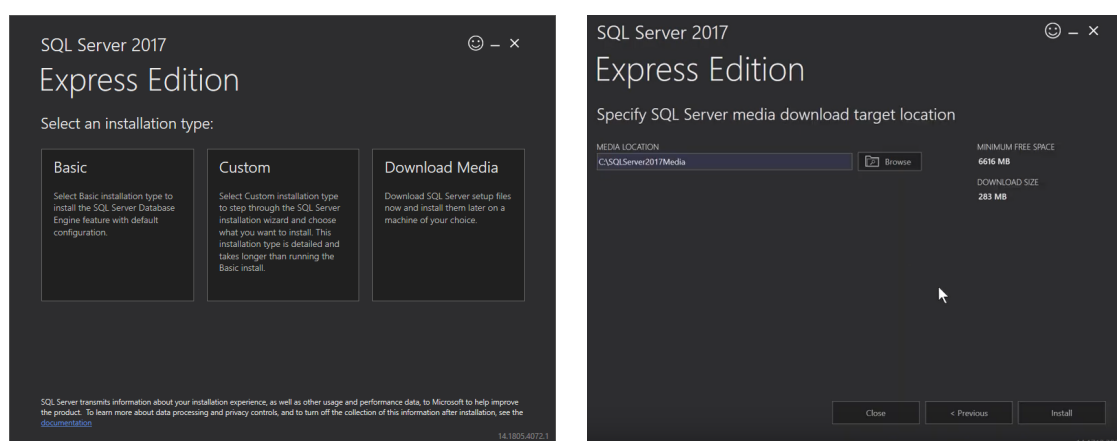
SQL Server 2017

☺ – ×

Express Edition

Select an installation type:

Basic

Select Basic installation type to install the SQL Server Database Engine feature with default configuration.

Custom

Select Custom installation type to step through the SQL Server installation wizard and choose what you want to install. This installation type is detailed and takes longer than running the Basic install.

Download Media

Download SQL Server setup files now and install them later on a machine of your choice.

SQL Server transmits information about your installation experience, as well as other usage and performance data, to Microsoft to help improve the product. To learn more about data processing and privacy controls, and to turn off the collection of this information after installation, see the documentation

14.1805.4072.1

SQL Server 2017

☺ – ×

Express Edition

Specify SQL Server media download target location

MEDIA LOCATION

C:\SQLServer2017Media

Browse

MINIMUM FREE SPACE

6616 MB

DOWNLOAD SIZE

283 MB

Close

< Previous

Install